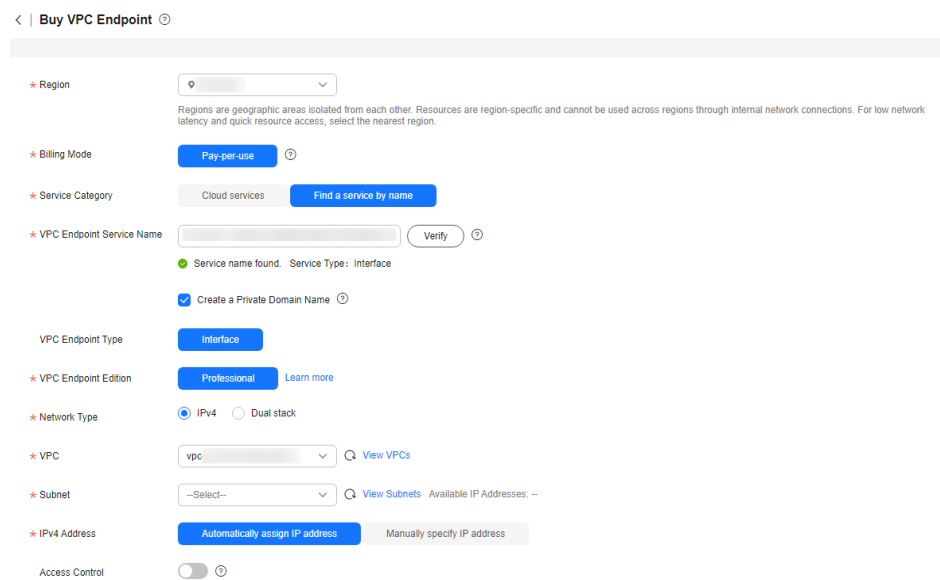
< | Buy VPC Endpoint ⓘ

* Region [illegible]

Regions are geographic areas isolated from each other. Resources are region-specific and cannot be used across regions through internal network connections. For low network latency and quick resource access, select the nearest region.

* Billing Mode Pay-per-use ⓘ

* Service Category Cloud services Find a service by name

* VPC Endpoint Service Name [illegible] Verify ⓘ

Service name found. Service Type: Interface

Create a Private Domain Name ⓘ

VPC Endpoint Type Interface

* VPC Endpoint Edition Professional Learn more

* Network Type IPv4 Dual stack

* VPC vpc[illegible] View VPCs

* Subnet --Select-- View Subnets Available IP Addresses: --

* IPv4 Address Automatically assign IP address Manually specify IP address

Access Control ⓘ